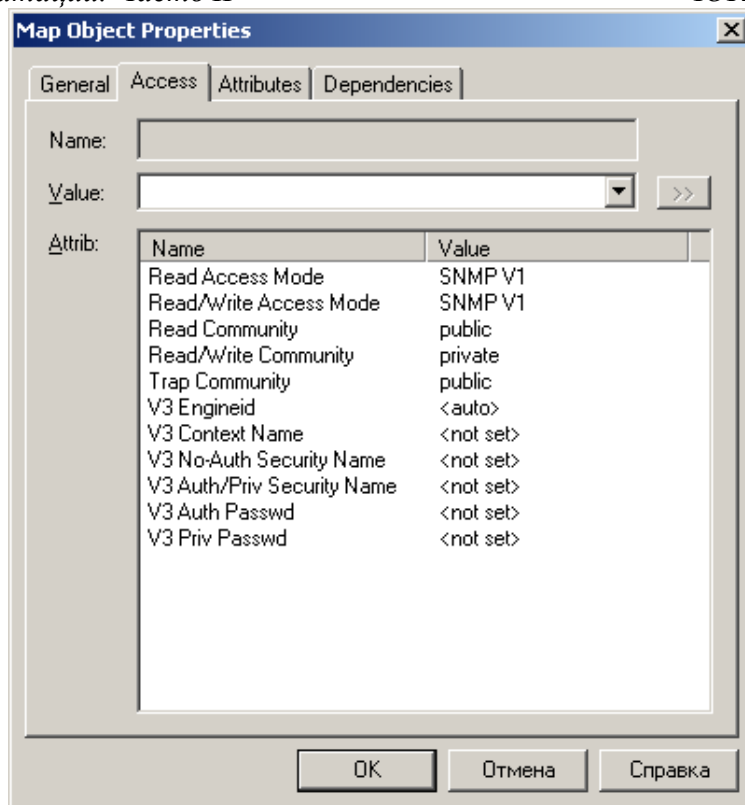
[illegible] Часть II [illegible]

Map Object Properties

General | Access | Attributes | Dependencies

Name:

Value:

>>

Attrib:

| Name | Value |
|---|---|
| Read Access Mode | SNMP V1 |
| Read/Write Access Mode | SNMP V1 |
| Read Community | public |
| Read/Write Community | private |
| Trap Community | public |
| V3 Engineid | <auto> |
| V3 Context Name | <not set> |
| V3 No-Auth Security Name | <not set> |
| V3 Auth/Priv Security Name | <not set> |
| V3 Auth Passwd | <not set> |
| V3 Priv Passwd | <not set> |

OK | Отмена | Справка